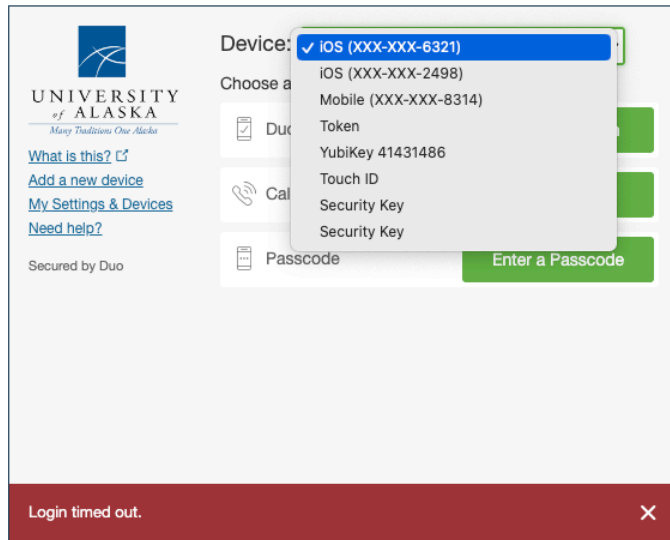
UNIVERSITY of ALASKA
Many Traditions One Alaska

What is this?
Add a new device
My Settings & Devices
Need help?

Secured by Duo

Device:
✓ iOS (XXX-XXX-6321)
iOS (XXX-XXX-2498)
Mobile (XXX-XXX-8314)
Token
YubiKey 41431486
Touch ID
Security Key
Security Key

Choose a

Duo

Cal

Passcode
Enter a Passcode

Login timed out.
✕